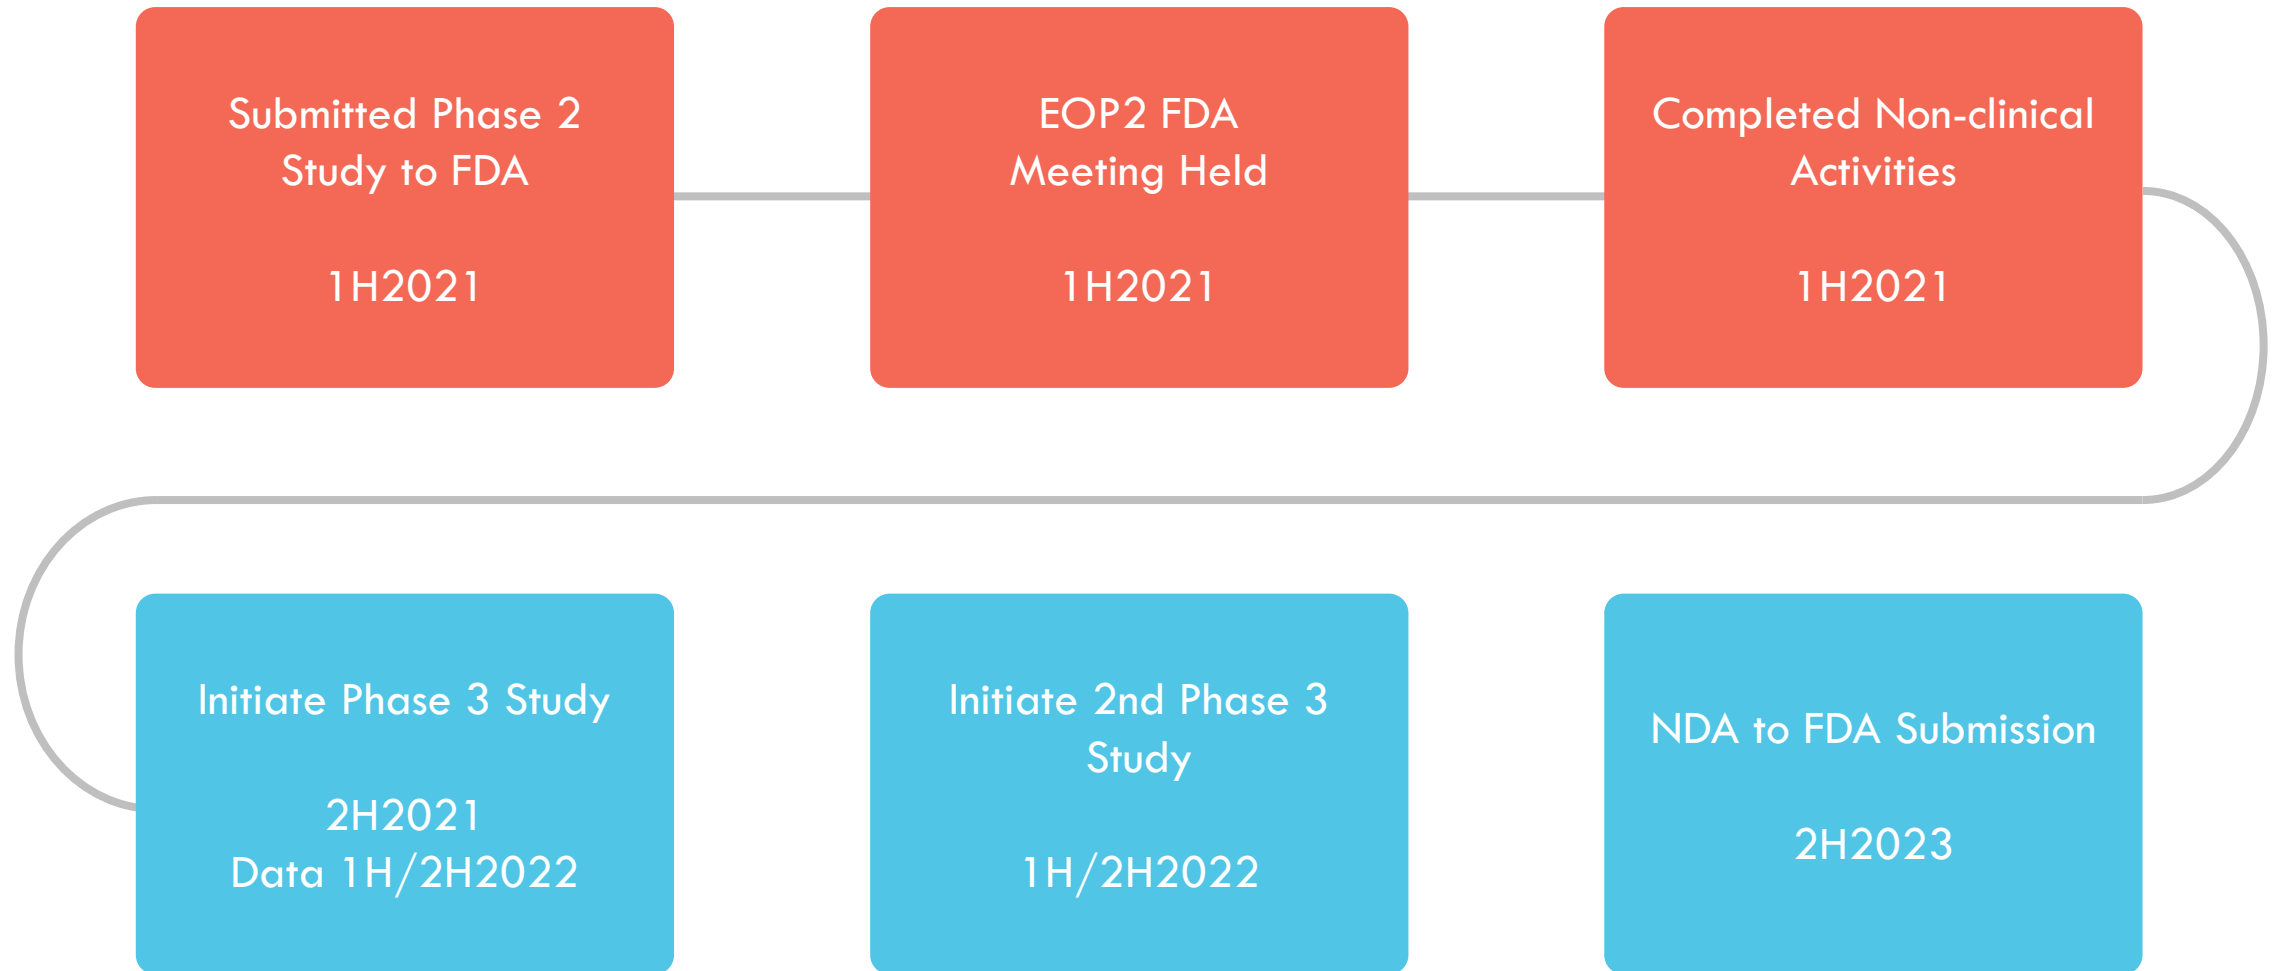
Submitted Phase 2 Study to FDA

1H2021

EOP2 FDA Meeting Held

1H2021

Completed Non-clinical Activities

1H2021

Initiate Phase 3 Study

2H2021
Data 1H/2H2022

Initiate 2nd Phase 3 Study

1H/2H2022

NDA to FDA Submission

2H2023